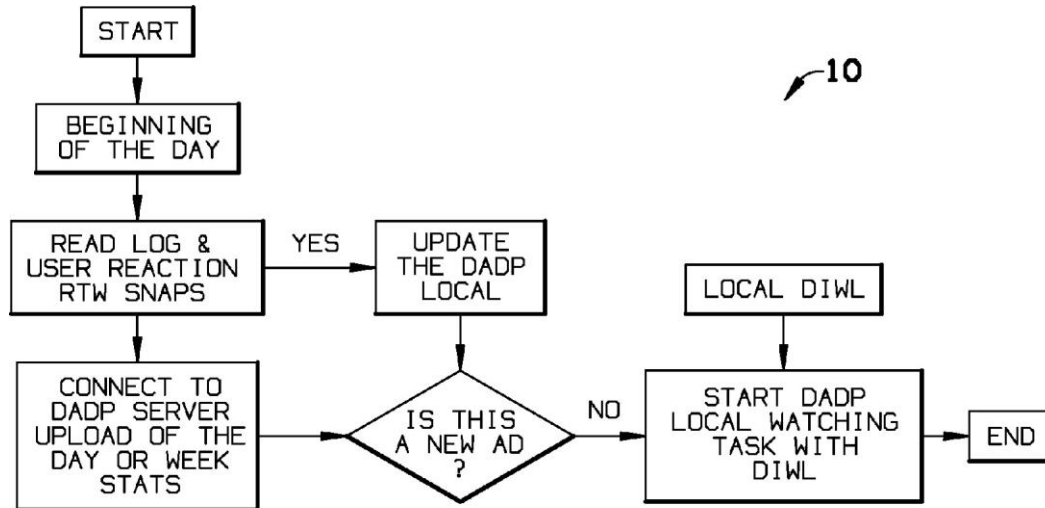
START

10

BEGINNING OF THE DAY

READ LOG & USER REACTION RTW SNAPS

YES

UPDATE THE DADP LOCAL

LOCAL DIWL

CONNECT TO DADP SERVER UPLOAD OF THE DAY OR WEEK STATS

IS THIS A NEW AD ?

NO

START DADP LOCAL WATCHING TASK WITH DIWL

END